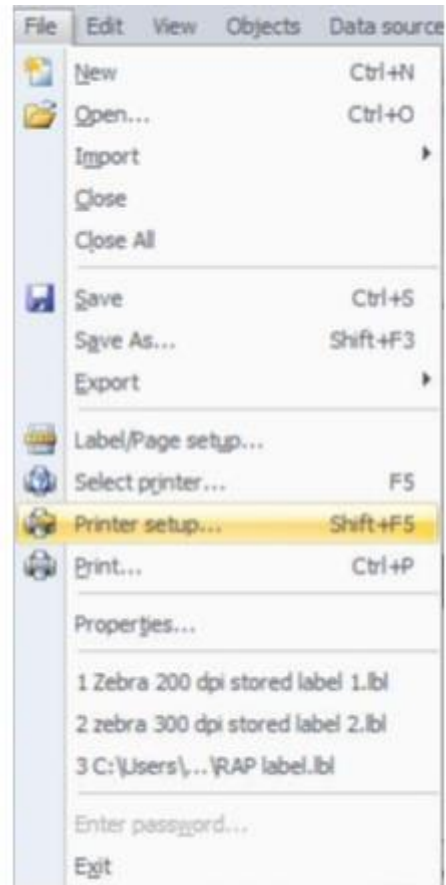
File Edit View Objects Data source

New Ctrl+N
Open... Ctrl+O
Import
Close
Close All
Save Ctrl+S
Save As... Shift+F3
Export
Label/Page setup...
Select printer... F5
Printer setup... Shift+F5
Print... Ctrl+P
Properties...
1 Zebra 200 dpi stored label 1.lbl
2 zebra 300 dpi stored label 2.lbl
3 C:\Users\...\RAP label.lbl
Enter password...
Exit